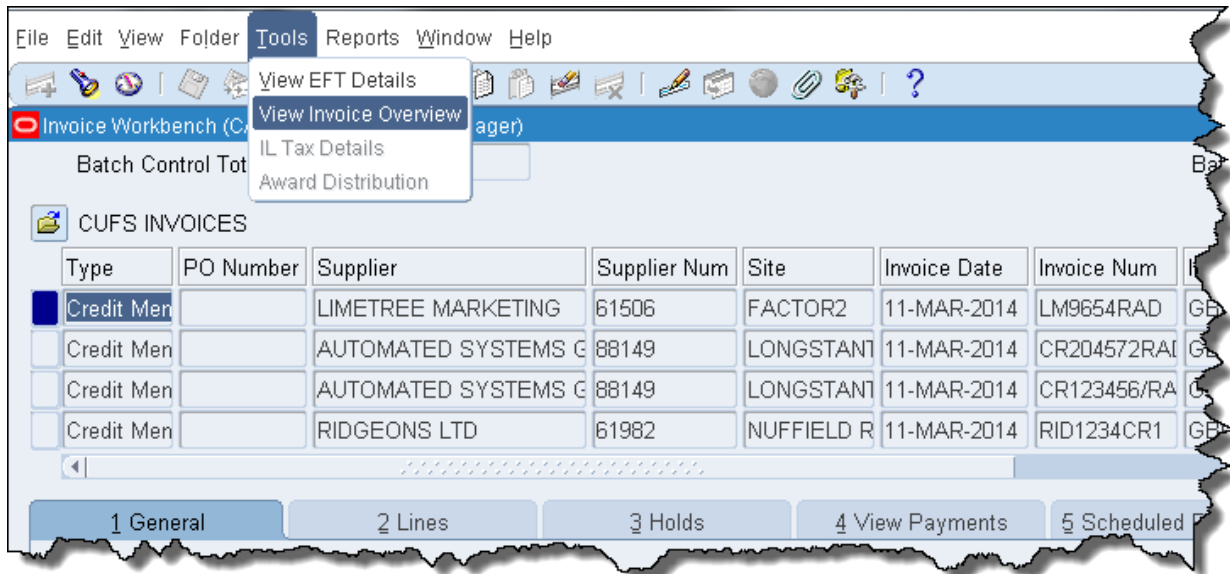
File Edit View Folder Tools Reports Window Help

View EFT Details
View Invoice Overview
IL Tax Details
Award Distribution

Invoice Workbench (C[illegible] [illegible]ager)

Batch Control Tot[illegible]

Ba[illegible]

CUFS INVOICES

| Type | PO Number | Supplier | Supplier Num | Site | Invoice Date | Invoice Num | I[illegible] |
|---|---|---|---|---|---|---|---|
| Credit Men | | LIMETREE MARKETING | 61506 | FACTOR2 | 11-MAR-2014 | LM9654RAD | GE |
| Credit Men | | AUTOMATED SYSTEMS G | 88149 | LONGSTANT | 11-MAR-2014 | CR204572RAI | GE |
| Credit Men | | AUTOMATED SYSTEMS G | 88149 | LONGSTANT | 11-MAR-2014 | CR123456/RA | G |
| Credit Men | | RIDGEONS LTD | 61982 | NUFFIELD R | 11-MAR-2014 | RID1234CR1 | GE |

1 General
2 Lines
3 Holds
4 View Payments
5 Scheduled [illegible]